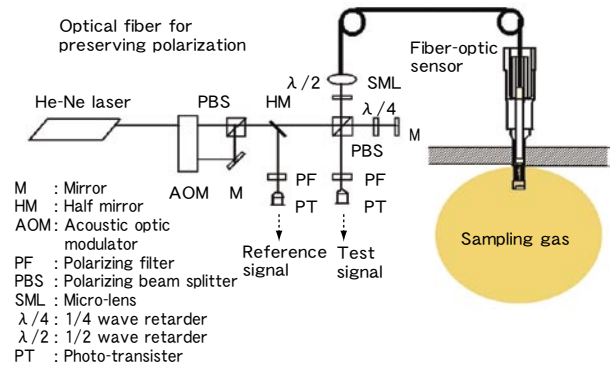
Optical fiber for preserving polarization

Fiber-optic sensor

$\lambda/2$ SML

He-Ne laser

PBS

HM

$\lambda/4$

M

AOM

M

PBS

PF

PT

PF

PT

M : Mirror
HM : Half mirror
AOM : Acoustic optic modulator
PF : Polarizing filter
PBS : Polarizing beam splitter
SML : Micro-lens
$\lambda/4$ : 1/4 wave retarder
$\lambda/2$ : 1/2 wave retarder
PT : Photo-transister

Reference signal

Test signal

Sampling gas